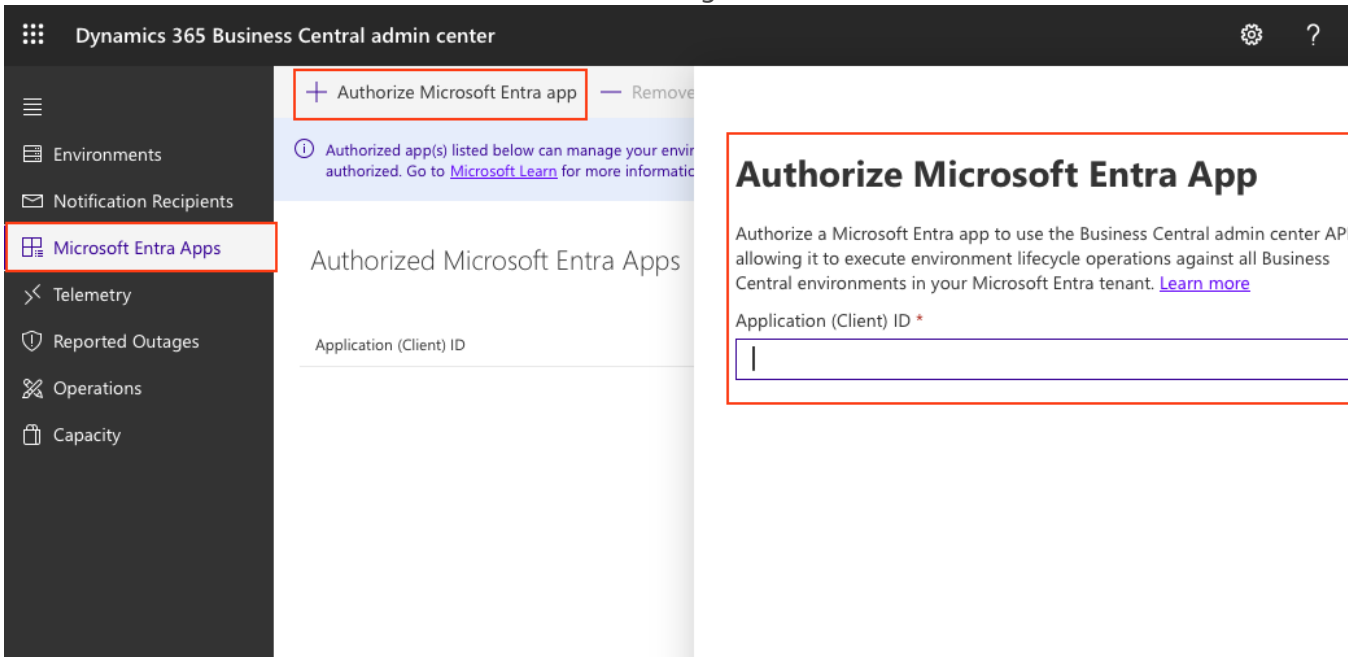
Dynamics 365 Business Central admin center

?

Environments
Notification Recipients
Microsoft Entra Apps
Telemetry
Reported Outages
Operations
Capacity

+ Authorize Microsoft Entra app — Remove

Authorized app(s) listed below can manage your envi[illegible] authorized. Go to Microsoft Learn for more informati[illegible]

Authorized Microsoft Entra Apps

Application (Client) ID

Authorize Microsoft Entra App

Authorize a Microsoft Entra app to use the Business Central admin center AP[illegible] allowing it to execute environment lifecycle operations against all Business Central environments in your Microsoft Entra tenant. Learn more

Application (Client) ID *